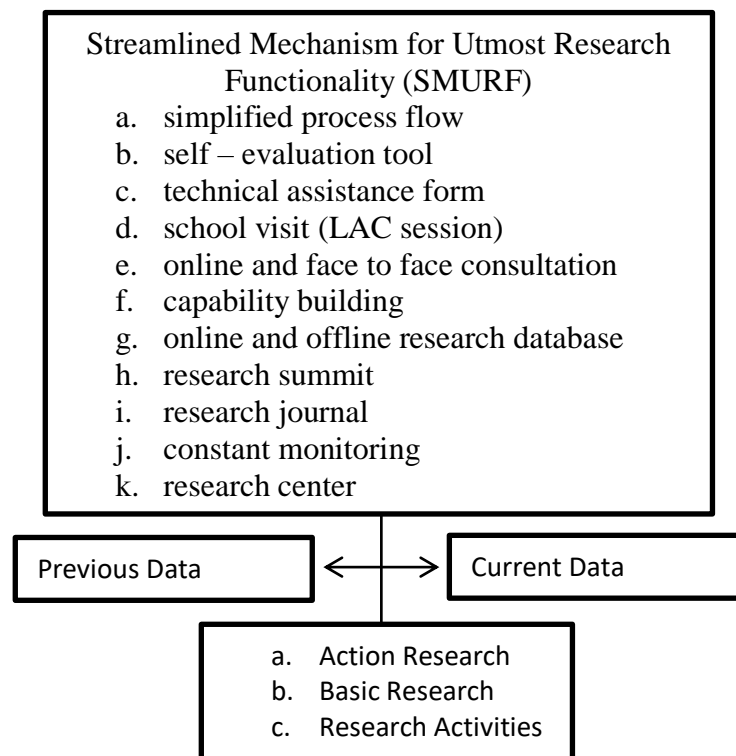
Streamlined Mechanism for Utmost Research Functionality (SMURF)

a. simplified process flow
b. self – evaluation tool
c. technical assistance form
d. school visit (LAC session)
e. online and face to face consultation
f. capability building
g. online and offline research database
h. research summit
i. research journal
j. constant monitoring
k. research center

Previous Data

Current Data

a. Action Research
b. Basic Research
c. Research Activities